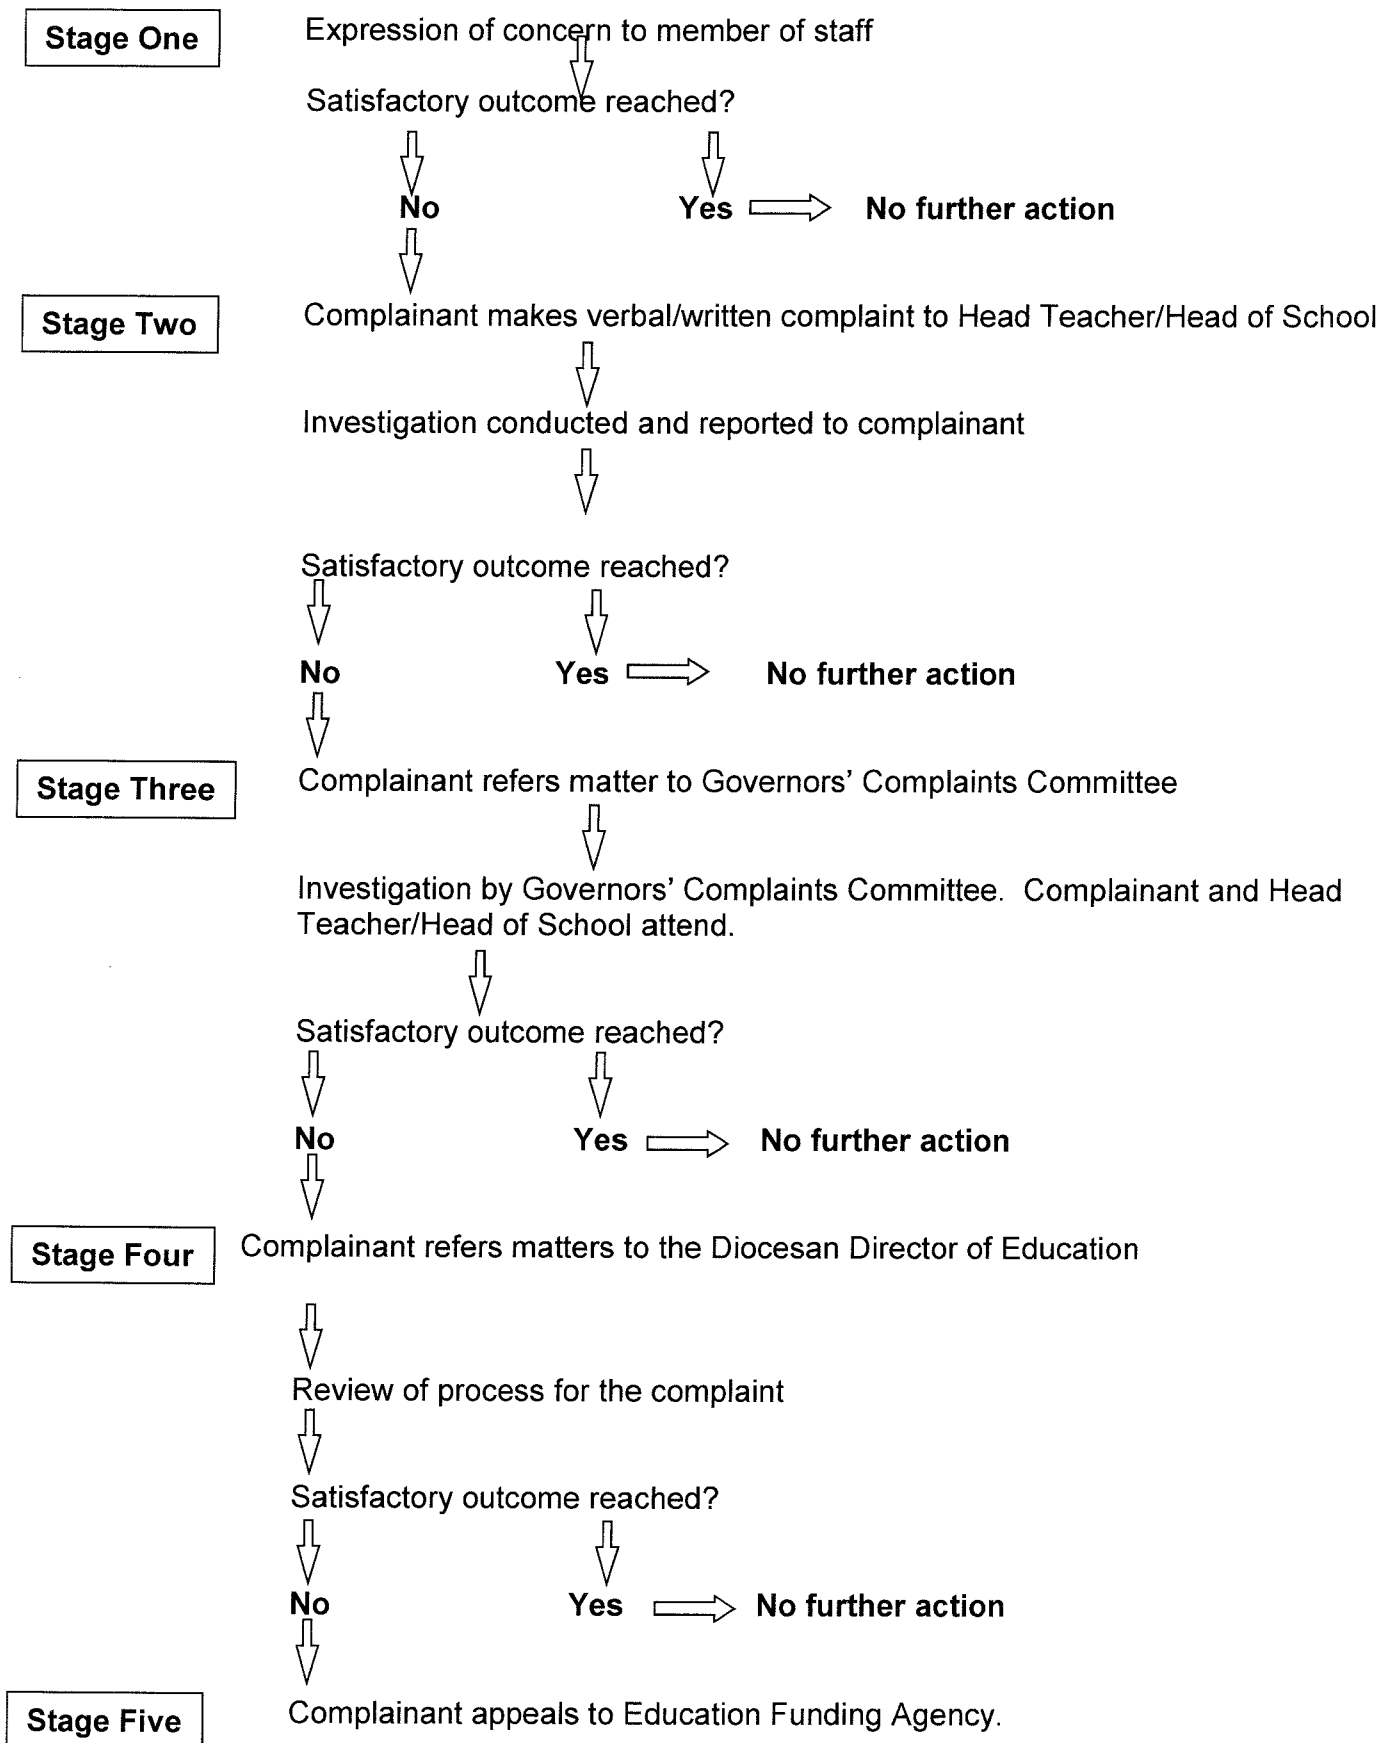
Stage One

Expression of concern to member of staff

Satisfactory outcome reached?

No

Yes

No further action

Stage Two

Complainant makes verbal/written complaint to Head Teacher/Head of School

Investigation conducted and reported to complainant

Satisfactory outcome reached?

No

Yes

No further action

Stage Three

Complainant refers matter to Governors' Complaints Committee

Investigation by Governors' Complaints Committee. Complainant and Head Teacher/Head of School attend.

Satisfactory outcome reached?

No

Yes

No further action

Stage Four

Complainant refers matters to the Diocesan Director of Education

Review of process for the complaint

Satisfactory outcome reached?

No

Yes

No further action

Stage Five

Complainant appeals to Education Funding Agency.